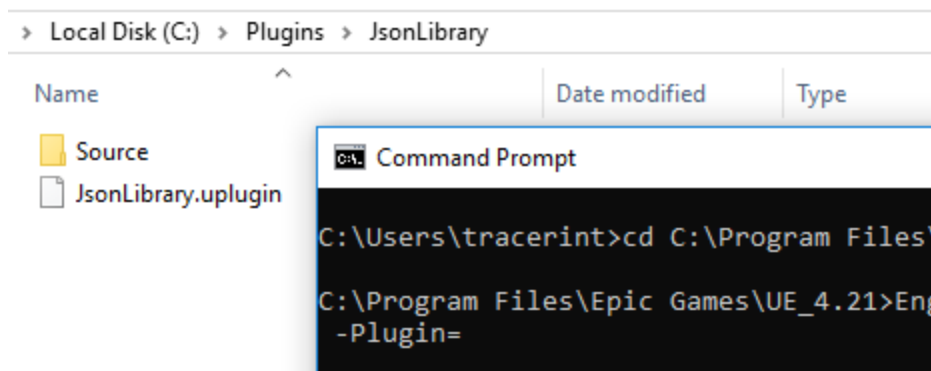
> Local Disk (C:) > Plugins > JsonLibrary

Name

Date modified

Type

Source

JsonLibrary.uplugin

C:\ Command Prompt

C:\Users\tracerint>cd C:\Program Files\

C:\Program Files\Epic Games\UE_4.21>Eng
-Plugin=